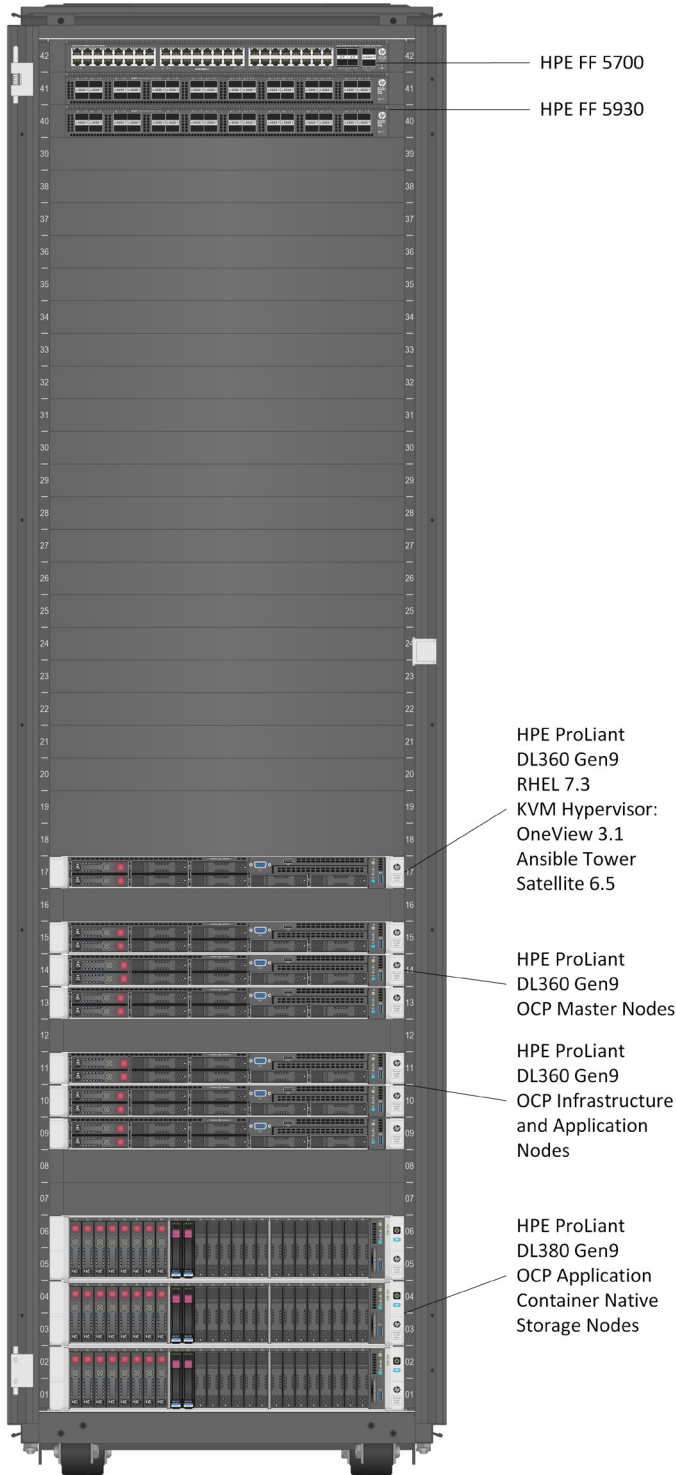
42
41
40
39
38
37
36
35
34
33
32
31
30
29
28
27
26
25
24
23
22
21
20
19
18
17
16
15
14
13
12
11
10
09
08
07
06
05
04
03
02
01

HPE FF 5700

HPE FF 5930

HPE ProLiant DL360 Gen9 RHEL 7.3 KVM Hypervisor: OneView 3.1 Ansible Tower Satellite 6.5

HPE ProLiant DL360 Gen9 OCP Master Nodes

HPE ProLiant DL360 Gen9 OCP Infrastructure and Application Nodes

HPE ProLiant DL380 Gen9 OCP Application Container Native Storage Nodes